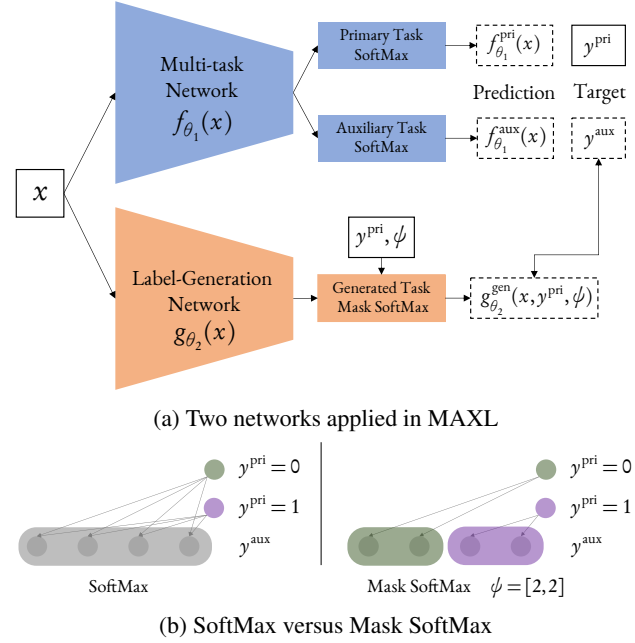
$x$

Multi-task Network $f_{\theta_1}(x)$

Primary Task SoftMax

$f_{\theta_1}^{\text{pri}}(x)$

$y^{\text{pri}}$

Prediction

Target

Auxiliary Task SoftMax

$f_{\theta_1}^{\text{aux}}(x)$

$y^{\text{aux}}$

$y^{\text{pri}}, \psi$

Label-Generation Network $g_{\theta_2}(x)$

Generated Task Mask SoftMax

$g_{\theta_2}^{\text{gen}}(x, y^{\text{pri}}, \psi)$

(a) Two networks applied in MAXL

$y^{\text{pri}} = 0$

$y^{\text{pri}} = 1$

$y^{\text{aux}}$

SoftMax

$y^{\text{pri}} = 0$

$y^{\text{pri}} = 1$

$y^{\text{aux}}$

Mask SoftMax $\psi = [2, 2]$

(b) SoftMax versus Mask SoftMax